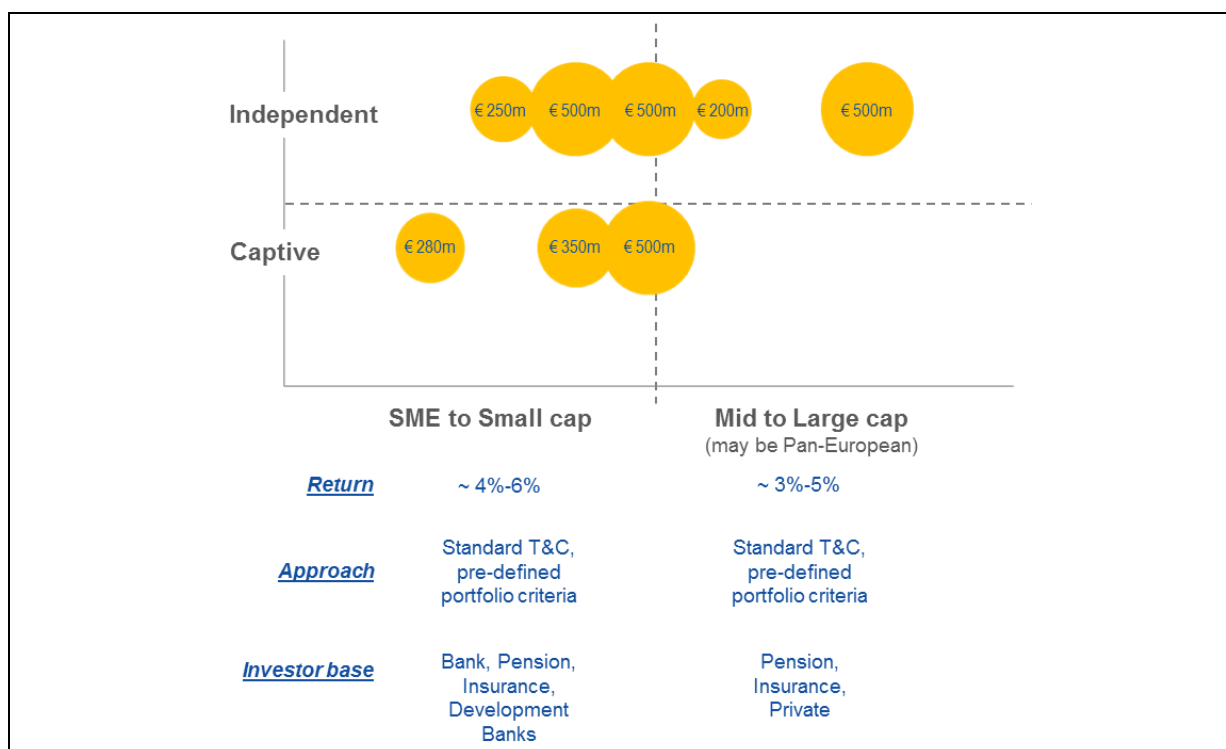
Independent

€ 250m € 500m € 500m € 200m € 500m

Captive

€ 280m € 350m € 500m

SME to Small cap

Mid to Large cap
(may be Pan-European)

| | | |
|---|---|---|
| Return | ~ 4%-6% | ~ 3%-5% |
| Approach | Standard T&C, pre-defined portfolio criteria | Standard T&C, pre-defined portfolio criteria |
| Investor base | Bank, Pension, Insurance, Development Banks | Pension, Insurance, Private |